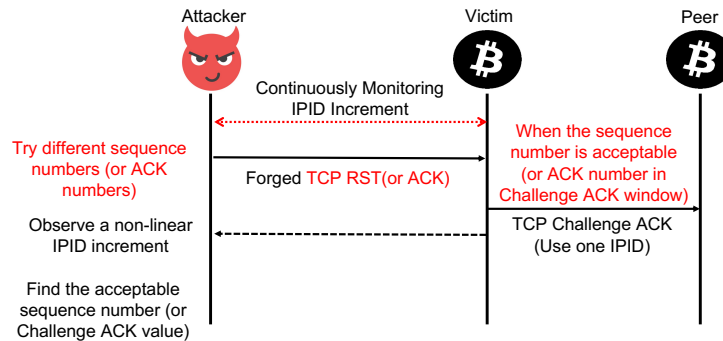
Attacker

Victim

Peer

Continuously Monitoring IPID Increment

Try different sequence numbers (or ACK numbers)

Forged TCP RST(or ACK)

When the sequence number is acceptable (or ACK number in Challenge ACK window)

TCP Challenge ACK (Use one IPID)

Observe a non-linear IPID increment

Find the acceptable sequence number (or Challenge ACK value)